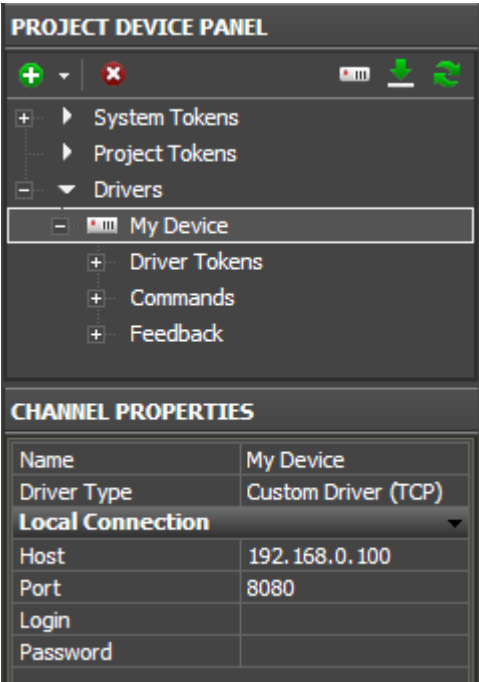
PROJECT DEVICE PANEL

System Tokens
Project Tokens
Drivers
My Device
Driver Tokens
Commands
Feedback

CHANNEL PROPERTIES

| Name | My Device |
|---|---|
| Driver Type | Custom Driver (TCP) |
| **Local Connection** | |
| Host | 192.168.0.100 |
| Port | 8080 |
| Login | |
| Password | |